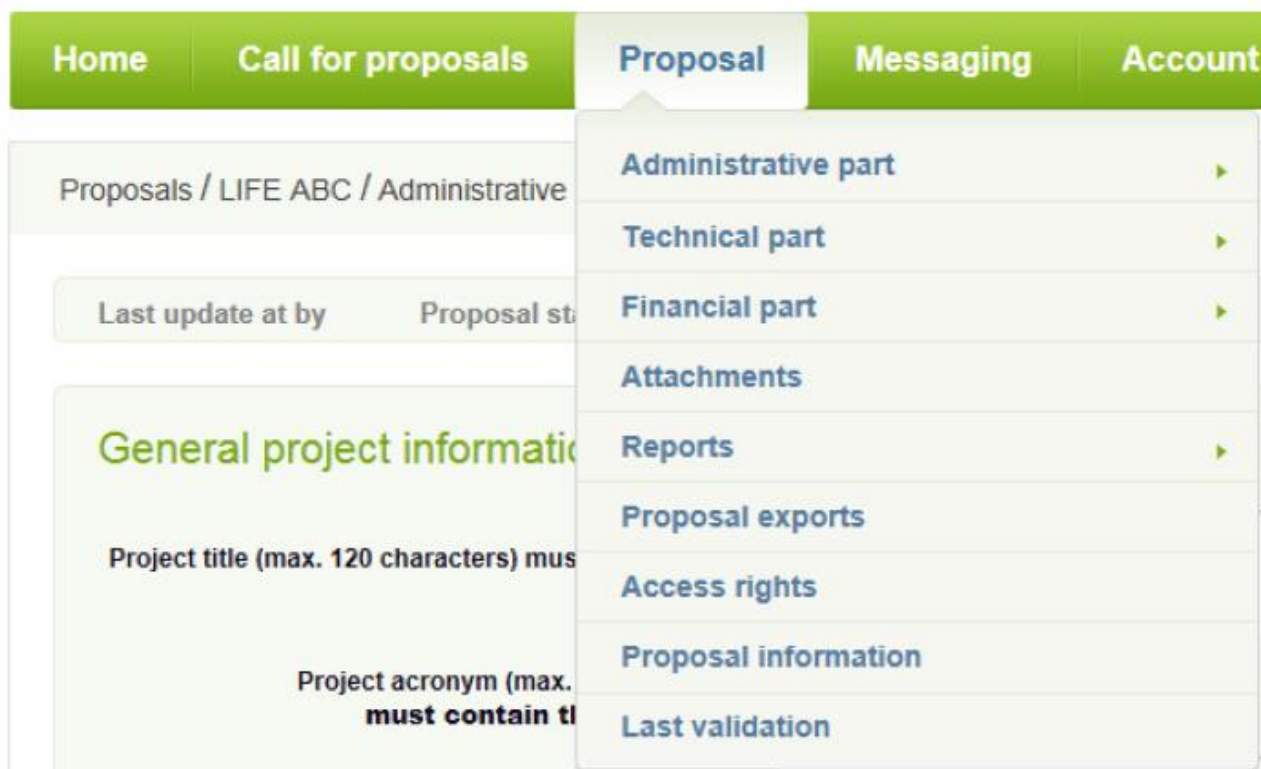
Home Call for proposals Proposal Messaging Account

Proposals / LIFE ABC / Administrative

Last update at by Proposal st

General project informati

Project title (max. 120 characters) mus

Project acronym (max.
must contain t

Administrative part
Technical part
Financial part
Attachments
Reports
Proposal exports
Access rights
Proposal information
Last validation